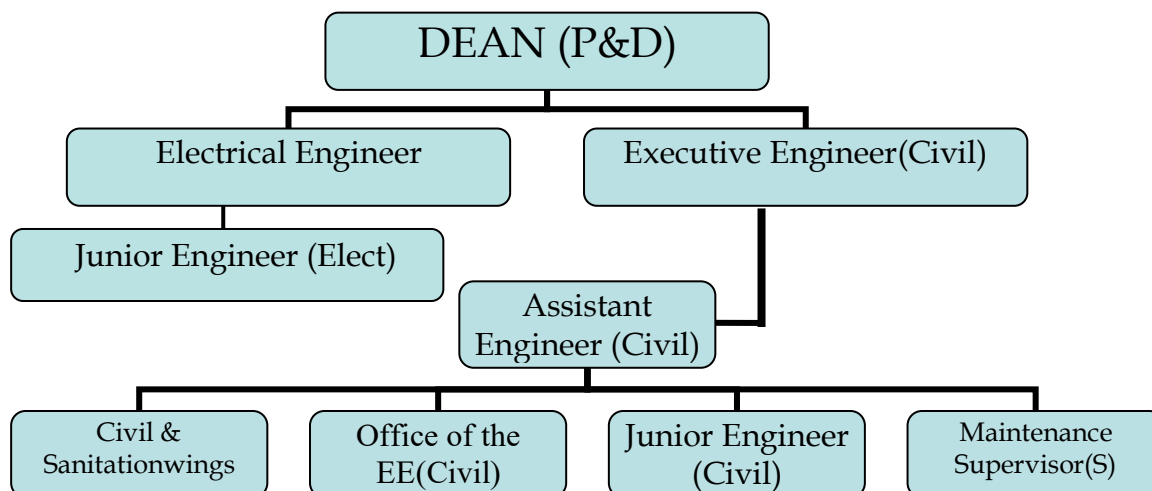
DEAN (P&D)

Electrical Engineer

Executive Engineer(Civil)

Junior Engineer (Elect)

Assistant Engineer (Civil)

Civil & Sanitationwings

Office of the EE(Civil)

Junior Engineer (Civil)

Maintenance Supervisor(S)